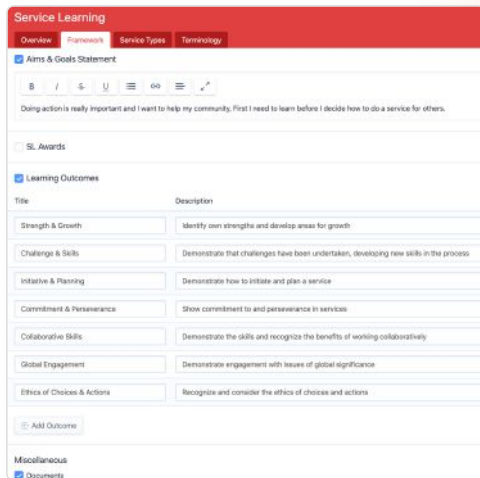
Service Learning

Overview | Framework | Service Types | Terminology

Aims & Goals Statement

B I S U

Doing action is really important and I want to help my community. First I need to learn before I decide how to do a service for others.

SL Awards

Learning Outcomes

| Title | Description |
|---|---|
| Strength & Growth | Identify own strengths and develop areas for growth |
| Challenge & Skills | Demonstrate that challenges have been undertaken, developing new skills in the process |
| Initiative & Planning | Demonstrate how to initiate and plan a service |
| Commitment & Perseverance | Show commitment to and perseverance in services |
| Collaborative Skills | Demonstrate the skills and recognize the benefits of working collaboratively |
| Global Engagement | Demonstrate engagement with issues of global significance |
| Ethics of Choices & Actions | Recognize and consider the ethics of choices and actions |

Add Outcome

Miscellaneous

Documents